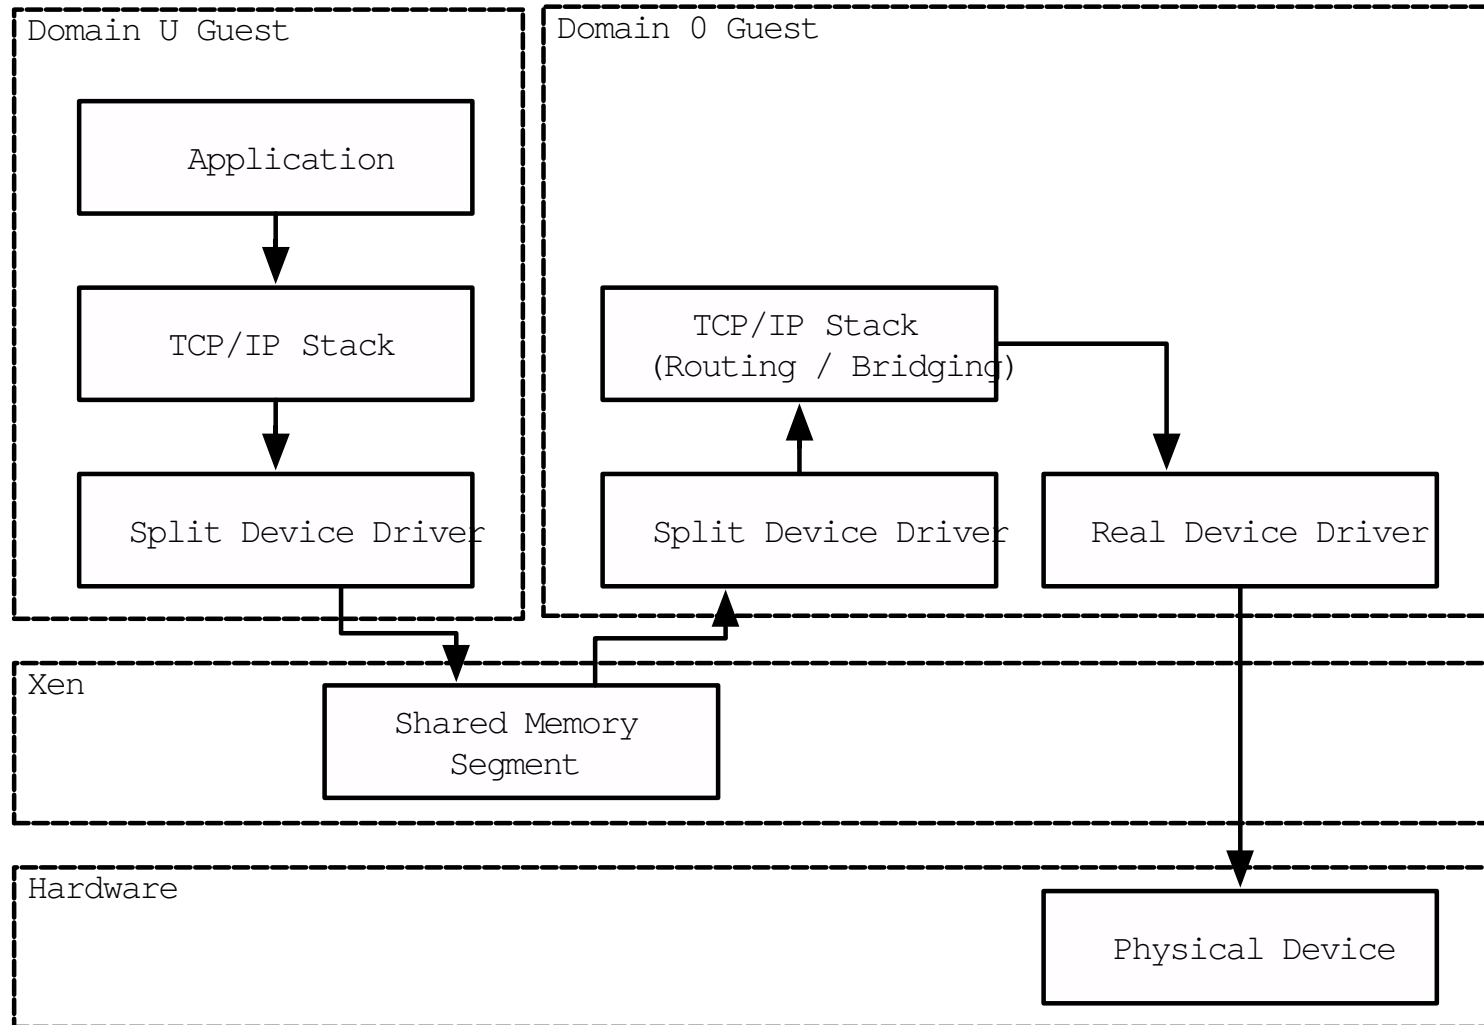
Domain U Guest

Application

TCP/IP Stack

Split Device Driver

Domain 0 Guest

TCP/IP Stack
(Routing / Bridging)

Split Device Driver

Real Device Driver

Xen

Shared Memory
Segment

Hardware

Physical Device